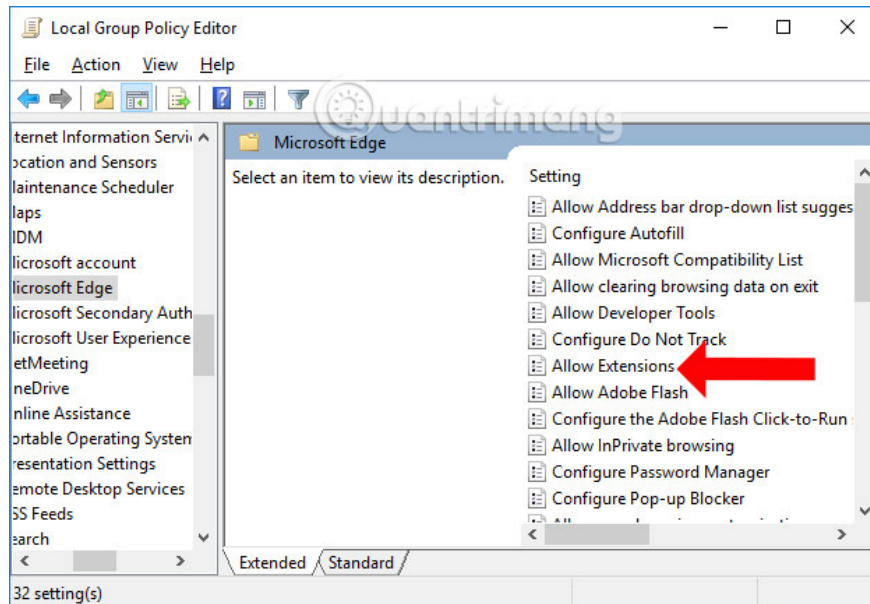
Local Group Policy Editor

File Action View Help

Quantrimang

iternet Information Servi
ocation and Sensors
laintenance Scheduler
laps
IDM
licrosoft account
licrosoft Edge
licrosoft Secondary Auth
licrosoft User Experience
etMeeting
neDrive
nline Assistance
ortable Operating Systen
resentation Settings
emote Desktop Services
SS Feeds
earch

Microsoft Edge

Select an item to view its description.

Setting
Allow Address bar drop-down list sugges
Configure Autofill
Allow Microsoft Compatibility List
Allow clearing browsing data on exit
Allow Developer Tools
Configure Do Not Track
Allow Extensions
Allow Adobe Flash
Configure the Adobe Flash Click-to-Run
Allow InPrivate browsing
Configure Password Manager
Configure Pop-up Blocker
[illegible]

Extended Standard

32 setting(s)